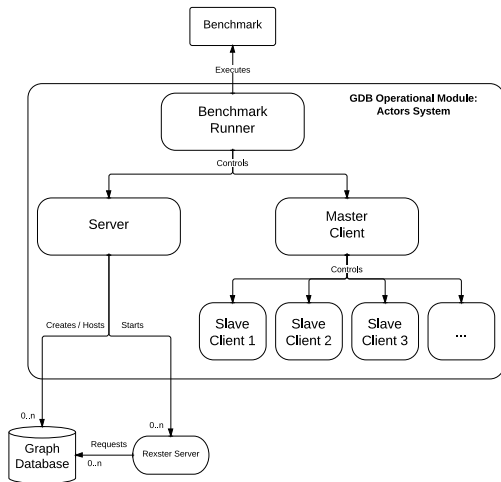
Benchmark

Executes

GDB Operational Module: Actors System

Benchmark Runner

Controls

Server

Master Client

Controls

Creates / Hosts

Starts

Slave Client 1

Slave Client 2

Slave Client 3

...

0..n

0..n

Graph Database

Requests

0..n

Rexster Server